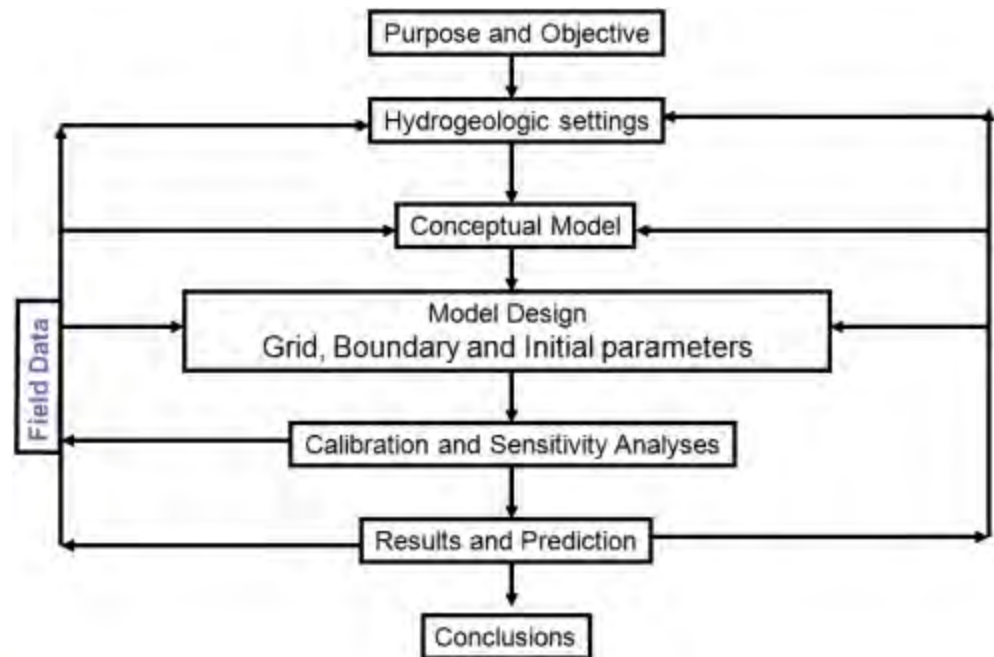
Purpose and Objective

Hydrogeologic settings

Conceptual Model

Field Data

Model Design
Grid, Boundary and Initial parameters

Calibration and Sensitivity Analyses

Results and Prediction

Conclusions